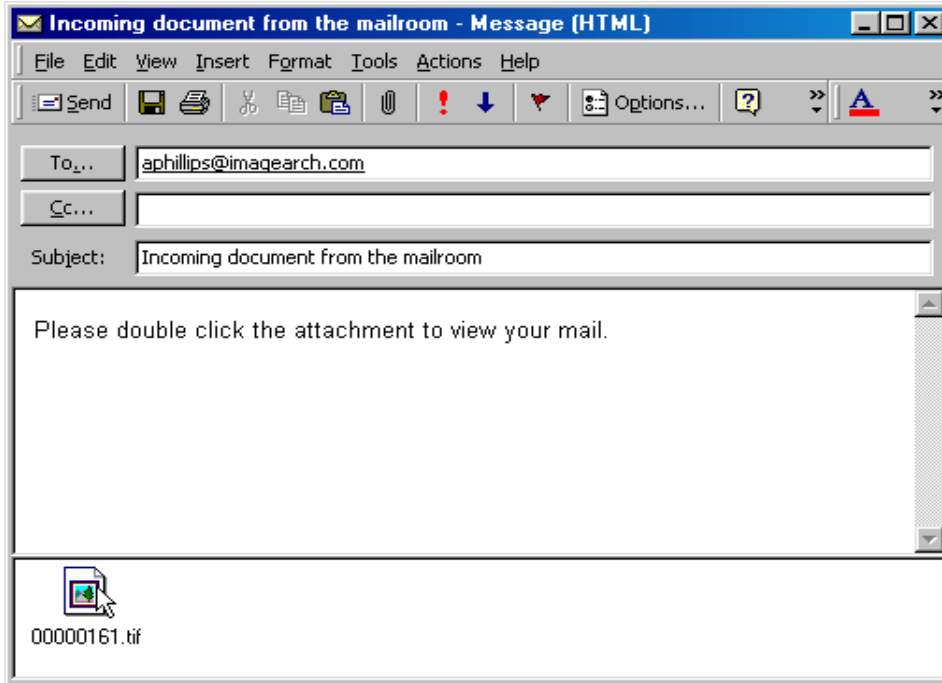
Incoming document from the mailroom - Message (HTML)

File Edit View Insert Format Tools Actions Help

Send Options...

To... aphillips@imagearch.com

Cc...

Subject: Incoming document from the mailroom

Please double click the attachment to view your mail.

00000161.tif